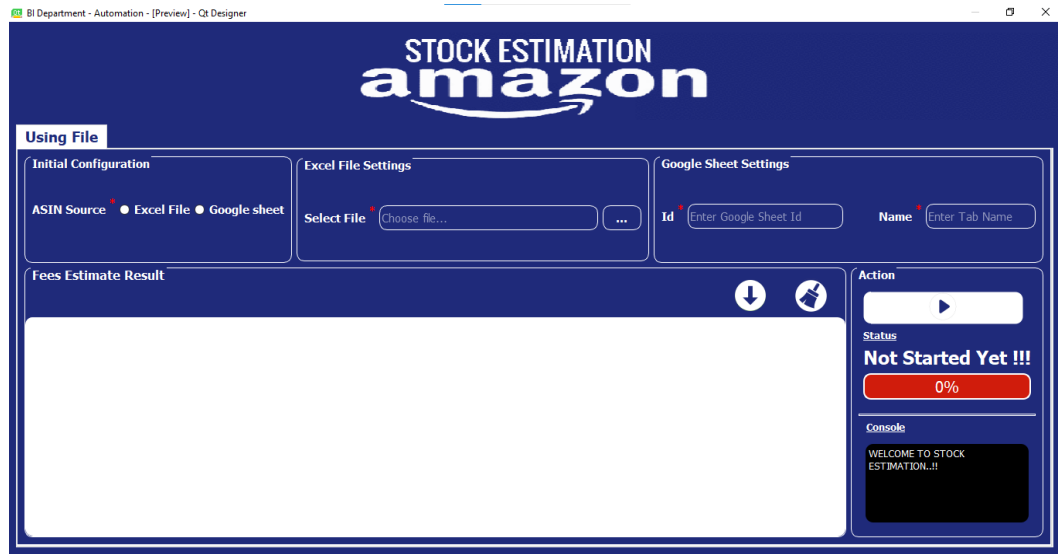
BI Department - Automation - [Preview] - Qt Designer

STOCK ESTIMATION
amazon

Using File

Initial Configuration

ASIN Source * Excel File Google sheet

Excel File Settings

Select File * Choose file... ...

Google Sheet Settings

Id * Enter Google Sheet Id

Name * Enter Tab Name

Fees Estimate Result

Action

Status

Not Started Yet !!!

0%

Console

WELCOME TO STOCK ESTIMATION..!!